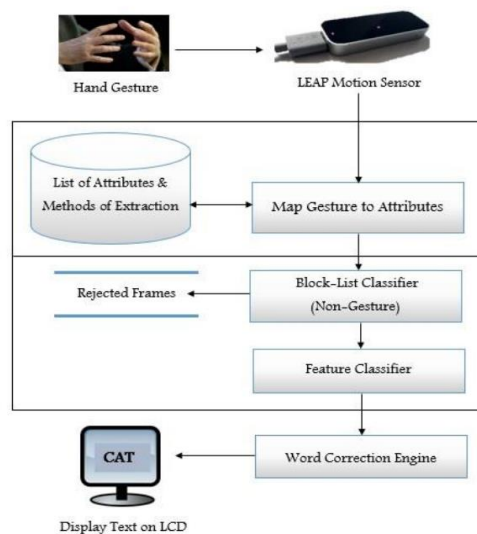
Hand Gesture

LEAP Motion Sensor

List of Attributes & Methods of Extraction

Map Gesture to Attributes

Rejected Frames

Block-List Classifier (Non-Gesture)

Feature Classifier

CAT

Word Correction Engine

Display Text on LCD